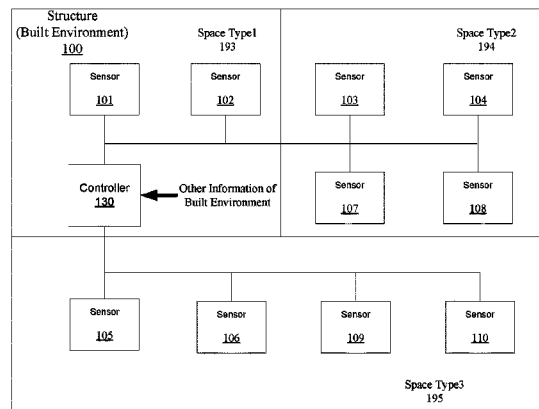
Structure
(Built Environment)
100

Space Type1
193

Space Type2
194

Sensor
101

Sensor
102

Sensor
103

Sensor
104

Controller
130

Other Information of Built Environment

Sensor
107

Sensor
108

Sensor
105

Sensor
106

Sensor
109

Sensor
110

Space Type3
195